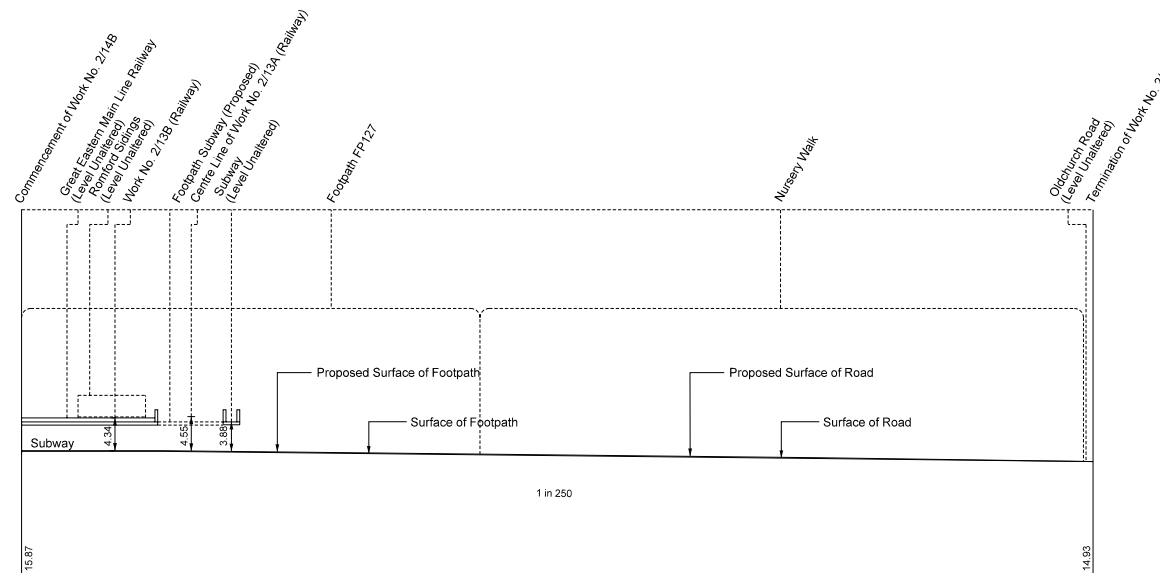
Commencement of Work No. 2/14B
Great Eastern Main Line Railway (Level Unaltered)
Romford Sidings (Level Unaltered)
Work No. 2/13B (Railway)
Footpath Subway (Proposed)
Centre Line of Work No. 2/13A (Railway)
Subway (Level Unaltered)
Footpath FP127
Nursery Walk
Oldchurch Road (Level Unaltered)
Termination of Work No. 2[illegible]

Proposed Surface of Footpath
Proposed Surface of Road
Surface of Footpath
Surface of Road

Subway
4.34
4.55
3.88

1 in 250

15.87
14.93